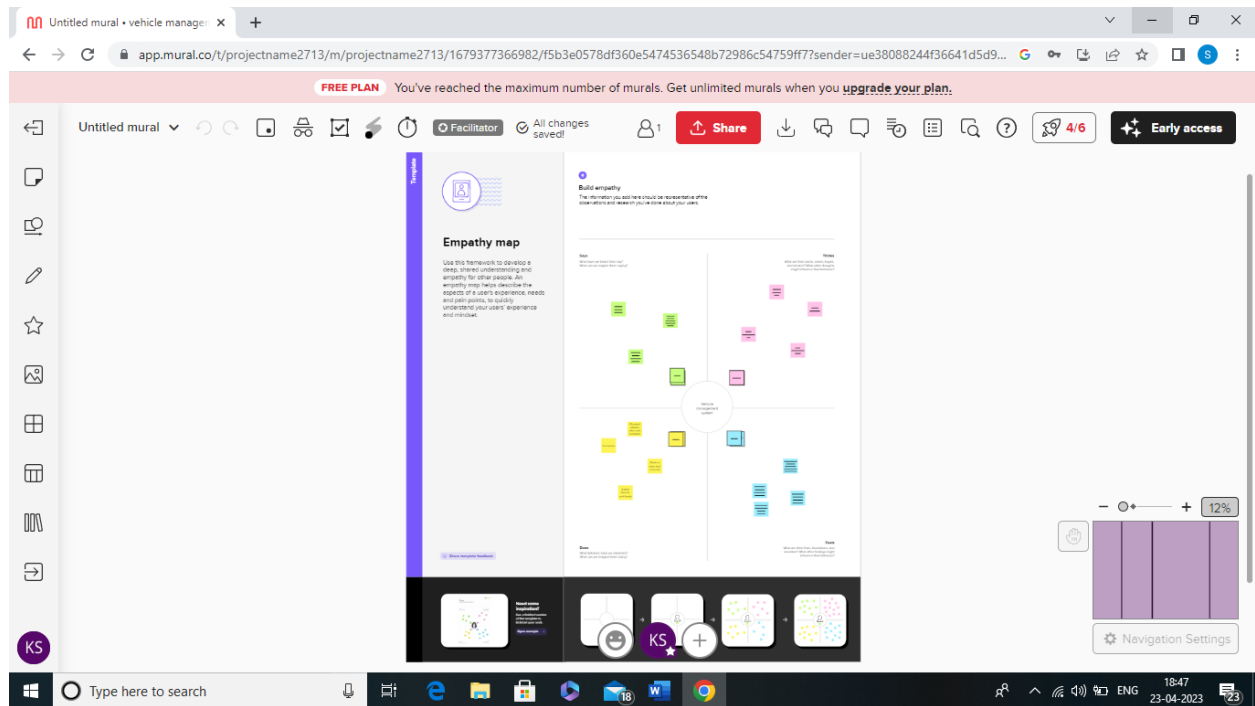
Untitled mural • vehicle manage ×
+
app.mural.co/t/projectname2713/m/projectname2713/1679377366982/f5b3e0578df360e5474536548b72986c54759ff7?sender=ue38088244f36641d5d9...
FREE PLAN You've reached the maximum number of murals. Get unlimited murals when you upgrade your plan.
Untitled mural
Facilitator
All changes saved!
1
Share
4/6
Early access
Template
Empathy map
Use this framework to develop a deep, shared understanding and empathy for other people. An empathy map helps describe the aspects of a user's experience, needs and pain points, to quickly understand your users' experience and mindset.
Build empathy
The information you add here should be representative of the observations and research you've done about your users.
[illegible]
Says
Thinks
Does
Feels
Need some inspiration?
KS
− + 12%
Navigation Settings
KS
Type here to search
18
ENG
18:47
23-04-2023
23